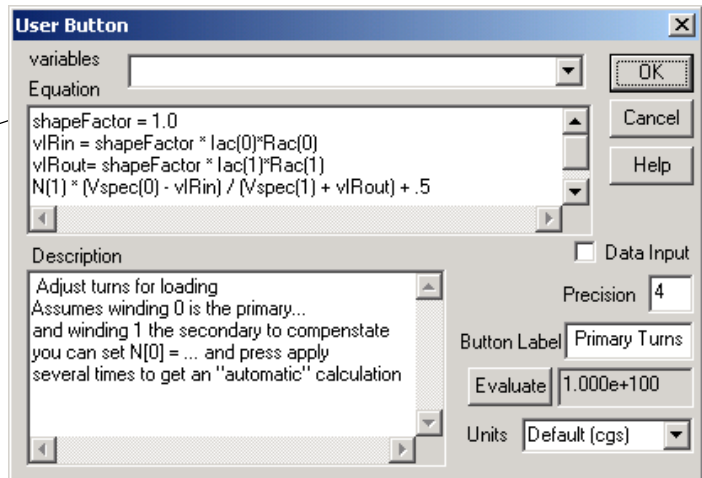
User Button

variables

Equation

OK

Cancel

Help

shapeFactor = 1.0
vIRin = shapeFactor * Iac(0)*Rac(0)
vIRout= shapeFactor * Iac(1)*Rac(1)
N(1) * (Vspec(0) - vIRin) / (Vspec(1) + vIRout) + .5

Description

Data Input

Adjust turns for loading
Assumes winding 0 is the primary...
and winding 1 the secondary to compenstate
you can set N[0] = ... and press apply
several times to get an "automatic" calculation

Precision 4

Button Label Primary Turns

Evaluate 1.000e+100

Units Default (cgs)